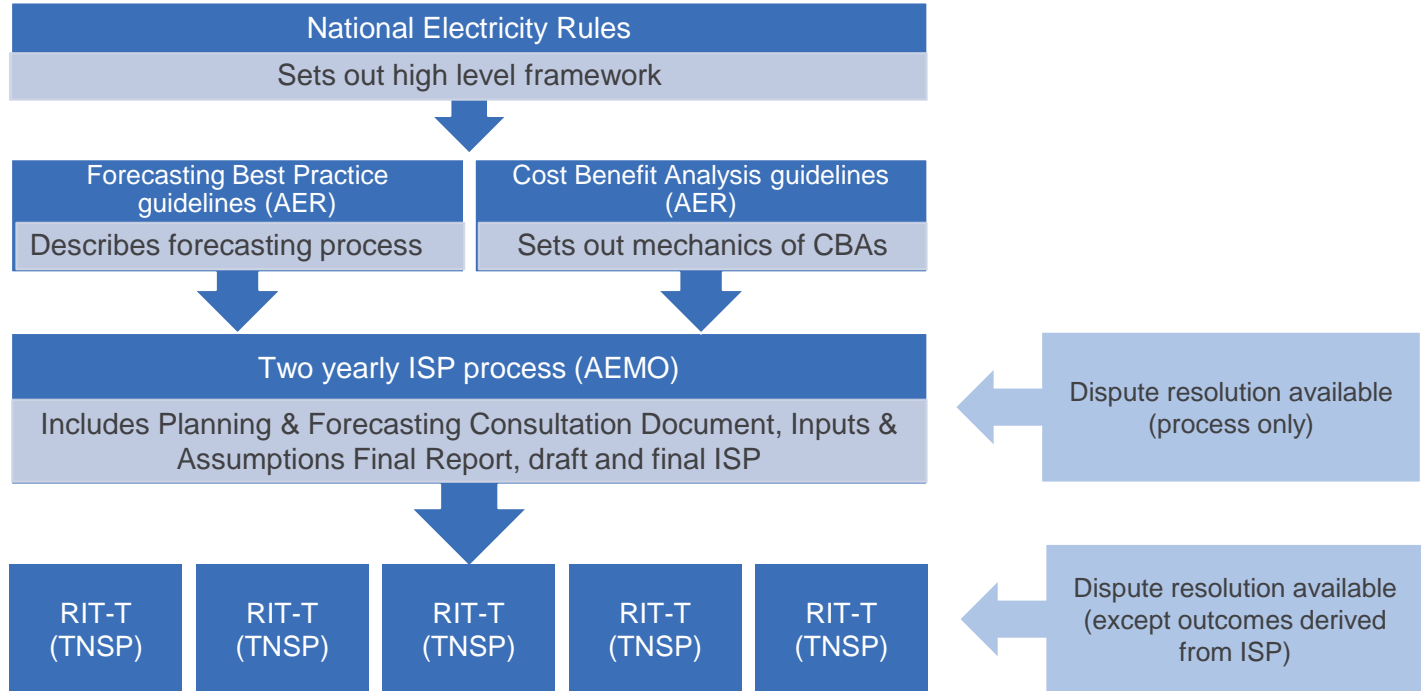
National Electricity Rules

Sets out high level framework

Forecasting Best Practice guidelines (AER)

Describes forecasting process

Cost Benefit Analysis guidelines (AER)

Sets out mechanics of CBAs

Two yearly ISP process (AEMO)

Includes Planning & Forecasting Consultation Document, Inputs & Assumptions Final Report, draft and final ISP

Dispute resolution available (process only)

RIT-T (TNSP)

RIT-T (TNSP)

RIT-T (TNSP)

RIT-T (TNSP)

RIT-T (TNSP)

Dispute resolution available (except outcomes derived from ISP)